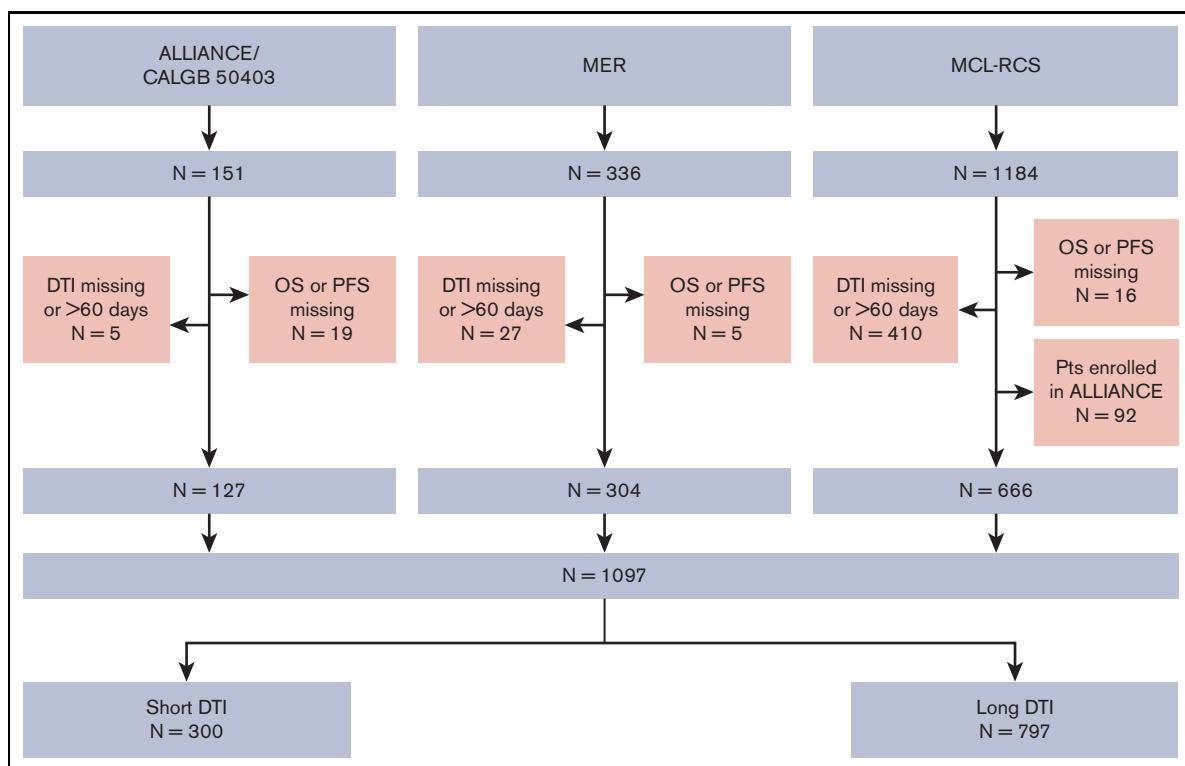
ALLIANCE/
CALGB 50403

MER

MCL-RCS

N = 151

N = 336

N = 1184

DTI missing or >60 days N = 5

OS or PFS missing N = 19

DTI missing or >60 days N = 27

OS or PFS missing N = 5

OS or PFS missing N = 16

DTI missing or >60 days N = 410

Pts enrolled in ALLIANCE N = 92

N = 127

N = 304

N = 666

N = 1097

Short DTI
N = 300

Long DTI
N = 797